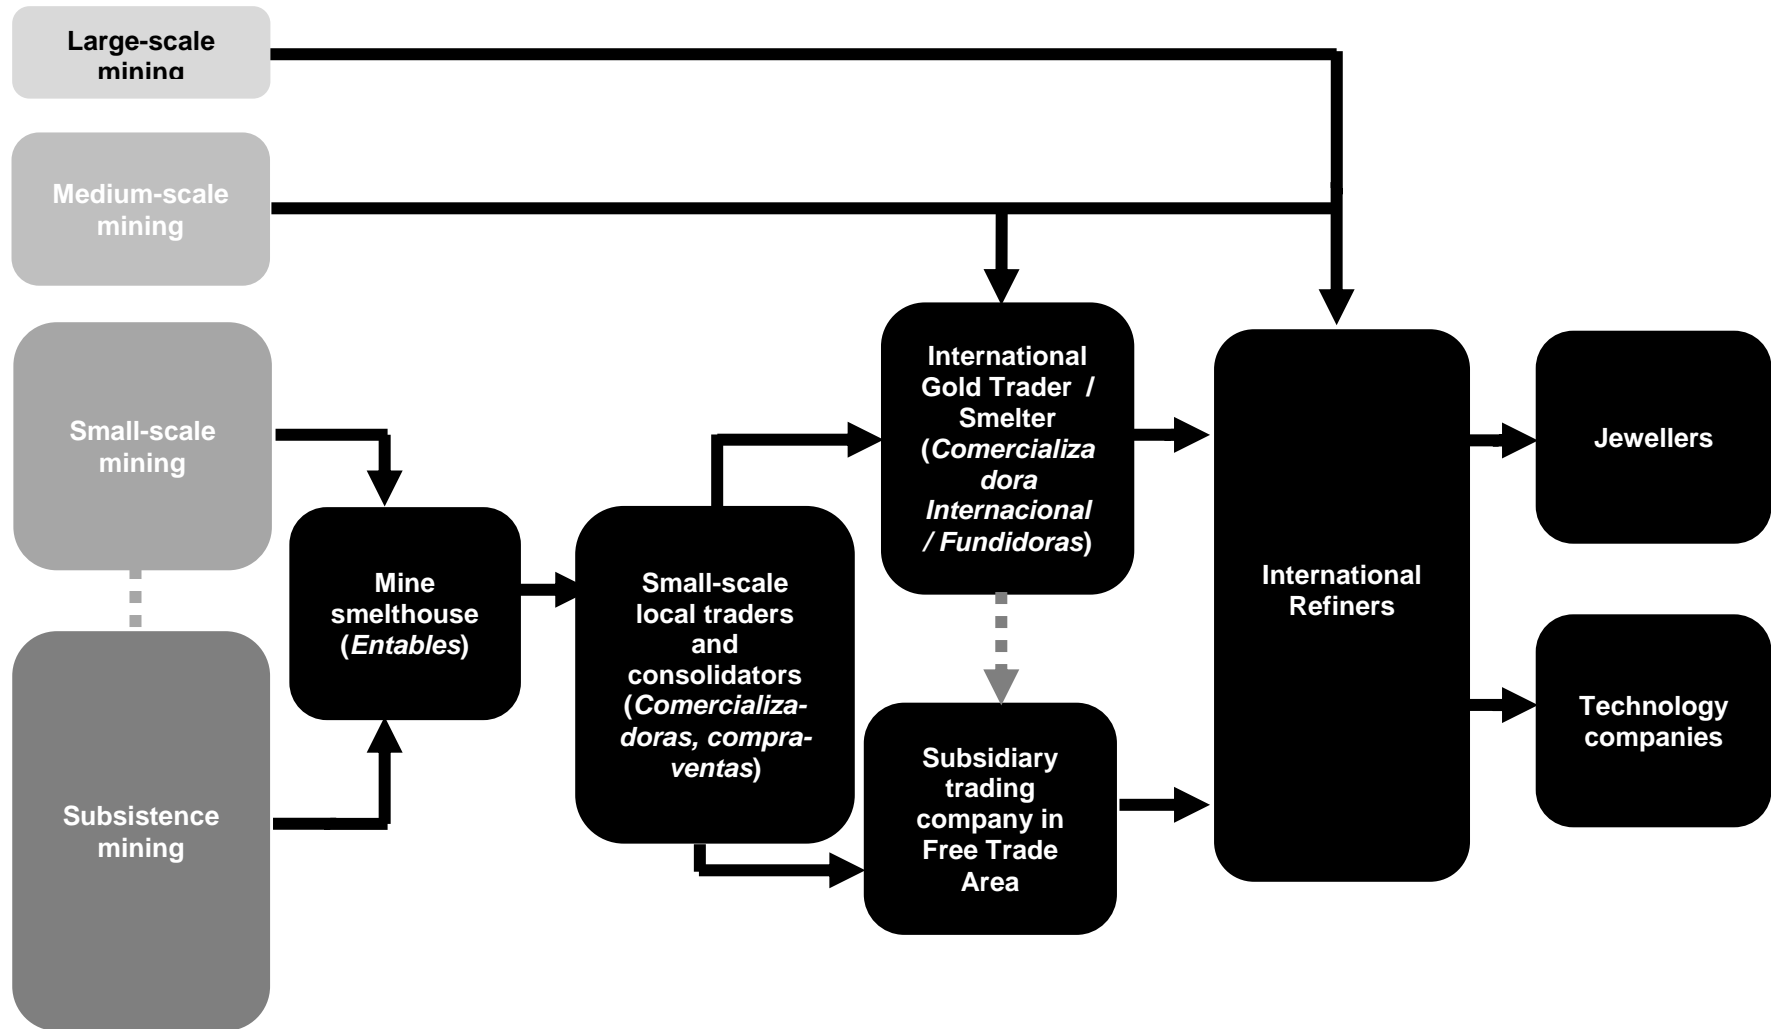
Large-scale mining

Medium-scale mining

Small-scale mining

Subsistence mining

Mine smelthouse (*Entables*)

Small-scale local traders and consolidators (*Comercializadoras, compraventas*)

International Gold Trader / Smelter (*Comercializa dora Internacional / Fundidoras*)

Subsidiary trading company in Free Trade Area

International Refiners

Jewellers

Technology companies